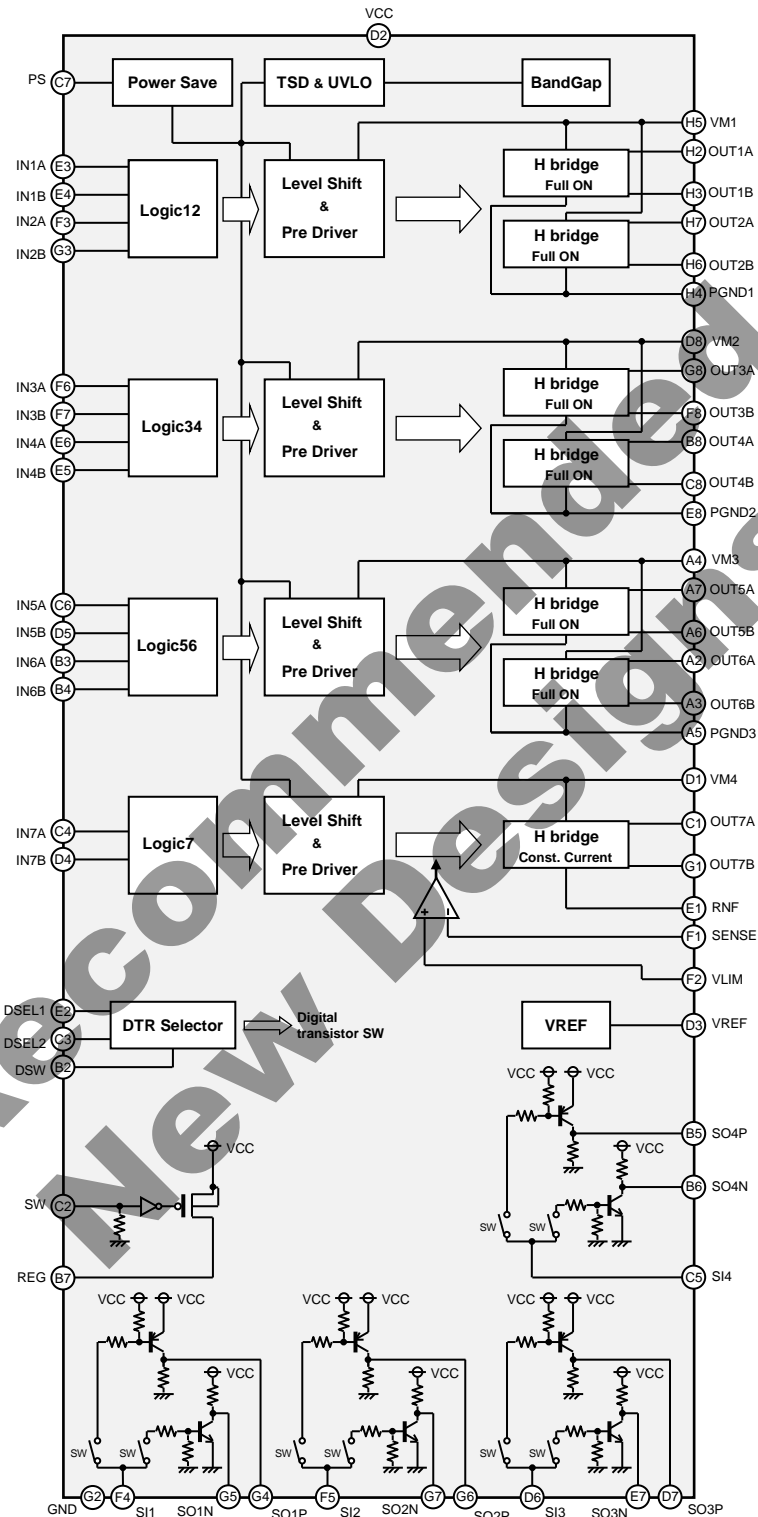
VCC
D2
PS C7
Power Save
TSD & UVLO
BandGap
H5 VM1
IN1A E3
IN1B E4
IN2A F3
IN2B G3
Logic12
Level Shift
&
Pre Driver
H bridge
Full ON
H2 OUT1A
H3 OUT1B
H bridge
Full ON
H7 OUT2A
H6 OUT2B
H4 PGND1
D8 VM2
IN3A F6
IN3B F7
IN4A E6
IN4B E5
Logic34
Level Shift
&
Pre Driver
H bridge
Full ON
G8 OUT3A
F8 OUT3B
H bridge
Full ON
B8 OUT4A
C8 OUT4B
E8 PGND2
A4 VM3
IN5A C6
IN5B D5
IN6A B3
IN6B B4
Logic56
Level Shift
&
Pre Driver
H bridge
Full ON
A7 OUT5A
A6 OUT5B
H bridge
Full ON
A2 OUT6A
A3 OUT6B
A5 PGND3
D1 VM4
IN7A C4
IN7B D4
Logic7
Level Shift
&
Pre Driver
H bridge
Const. Current
C1 OUT7A
G1 OUT7B
E1 RNF
+
-
F1 SENSE
F2 VLIM
DSEL1 E2
DSEL2 C3
DSW B2
DTR Selector
Digital transistor SW
VREF
D3 VREF
VCC VCC
B5 SO4P
VCC
B6 SO4N
SW SW
C5 SI4
VCC
SW C2
REG B7
VCC VCC
VCC
SW SW
VCC VCC
VCC
SW SW
VCC VCC
VCC
SW SW
GND G2 F4 SI1 G5 SO1N G4 SO1P F5 SI2 G7 SO2N G6 SO2P D6 SI3 E7 SO3N D7 SO3P
Not Recommended for New Designs